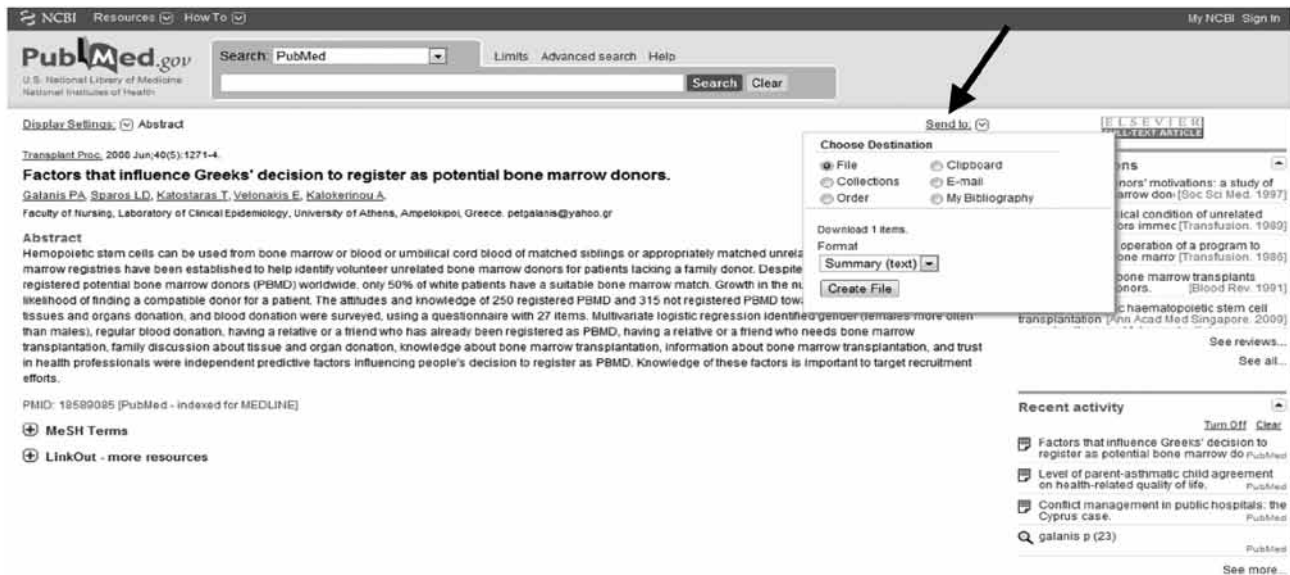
NCBI Resources How To

My NCBI Sign In

PubMed.gov
U.S. National Library of Medicine
National Institutes of Health

Search: PubMed

Limits Advanced search Help

Search Clear

Display Settings: Abstract

Send to:

ELSEVIER
FULL-TEXT ARTICLE

Transplant Proc. 2008 Jun;40(5):1271-4.

Factors that influence Greeks' decision to register as potential bone marrow donors.

Galanis PA, Sparos LD, Katostaras T, Velonakis E, Kalokerinou A.

Faculty of Nursing, Laboratory of Clinical Epidemiology, University of Athens, Ampelokipoi, Greece. petgalanis@yahoo.gr

Abstract
Hemopoietic stem cells can be used from bone marrow or blood or umbilical cord blood of matched siblings or appropriately matched unrela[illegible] marrow registries have been established to help identify volunteer unrelated bone marrow donors for patients lacking a family donor. Despite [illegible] registered potential bone marrow donors (PBMD) worldwide, only 50% of white patients have a suitable bone marrow match. Growth in the nu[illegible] likelihood of finding a compatible donor for a patient. The attitudes and knowledge of 250 registered PBMD and 315 not registered PBMD tow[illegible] tissues and organs donation, and blood donation were surveyed, using a questionnaire with 27 items. Multivariate logistic regression identified gender (females more often than males), regular blood donation, having a relative or a friend who has already been registered as PBMD, having a relative or a friend who needs bone marrow transplantation, family discussion about tissue and organ donation, knowledge about bone marrow transplantation, information about bone marrow transplantation, and trust in health professionals were independent predictive factors influencing people's decision to register as PBMD. Knowledge of these factors is important to target recruitment efforts.

PMID: 18589085 [PubMed - indexed for MEDLINE]

MeSH Terms

LinkOut - more resources

Choose Destination
File
Clipboard
Collections
E-mail
Order
My Bibliography

Download 1 items.
Format
Summary (text)
Create File

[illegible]ns
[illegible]nors' motivations: a study of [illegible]arrow don [Soc Sci Med. 1997]
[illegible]ical condition of unrelated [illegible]ors immec [Transfusion. 1989]
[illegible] operation of a program to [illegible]one marro [Transfusion. 1986]
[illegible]bone marrow transplants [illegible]onors. [Blood Rev. 1991]
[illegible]c haematopoietic stem cell transplantation [Ann Acad Med Singapore. 2009]

See reviews...
See all...

Recent activity
Turn Off Clear
Factors that influence Greeks' decision to register as potential bone marrow do PubMed
Level of parent-asthmatic child agreement on health-related quality of life. PubMed
Conflict management in public hospitals: the Cyprus case. PubMed
galanis p (23) PubMed
See more...